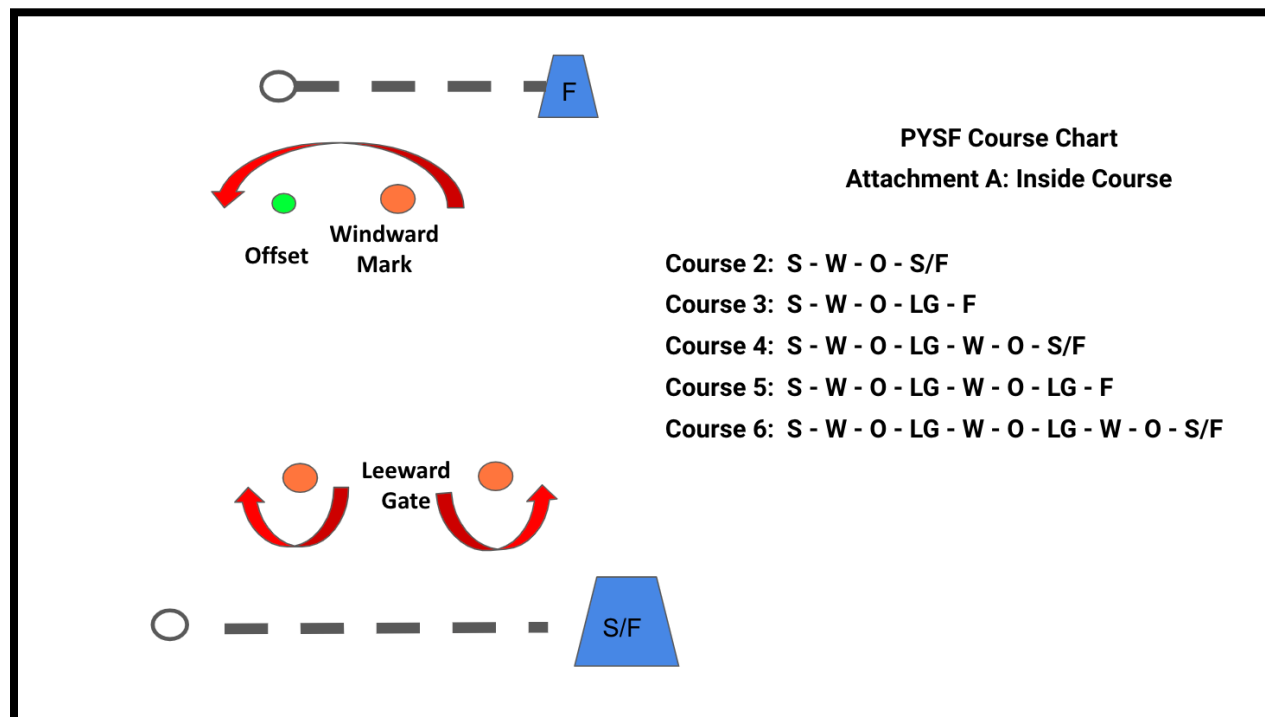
F

PYSF Course Chart
Attachment A: Inside Course

Offset

Windward Mark

Course 2: S - W - O - S/F
Course 3: S - W - O - LG - F
Course 4: S - W - O - LG - W - O - S/F
Course 5: S - W - O - LG - W - O - LG - F
Course 6: S - W - O - LG - W - O - LG - W - O - S/F

Leeward Gate

S/F